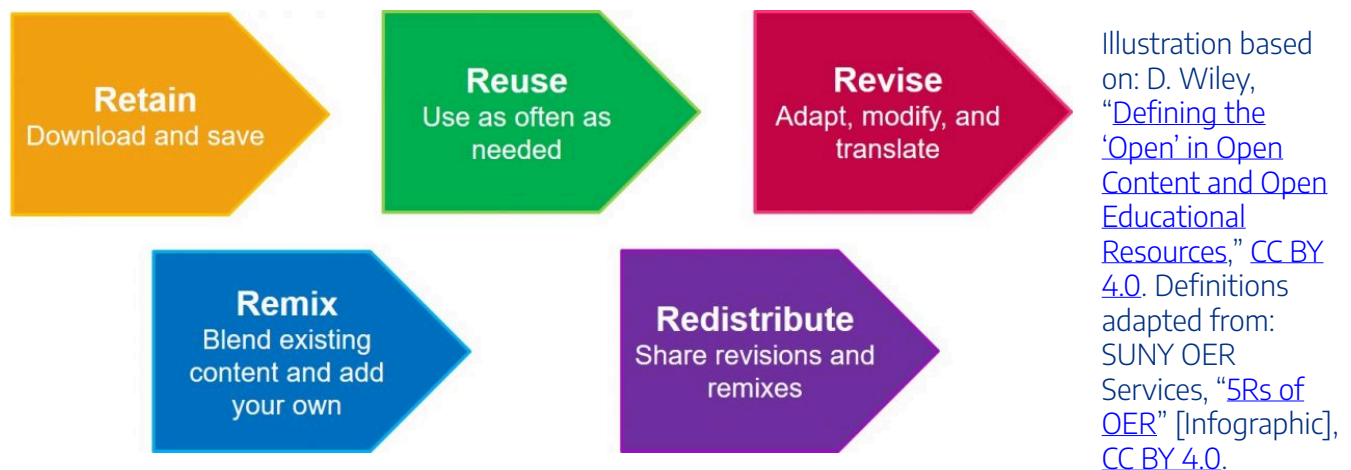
Retain
Download and save

Reuse
Use as often as needed

Revise
Adapt, modify, and translate

Remix
Blend existing content and add your own

Redistribute
Share revisions and remixes

Illustration based on: D. Wiley, "Defining the 'Open' in Open Content and Open Educational Resources," CC BY 4.0. Definitions adapted from: SUNY OER Services, "5Rs of OER" [Infographic], CC BY 4.0.